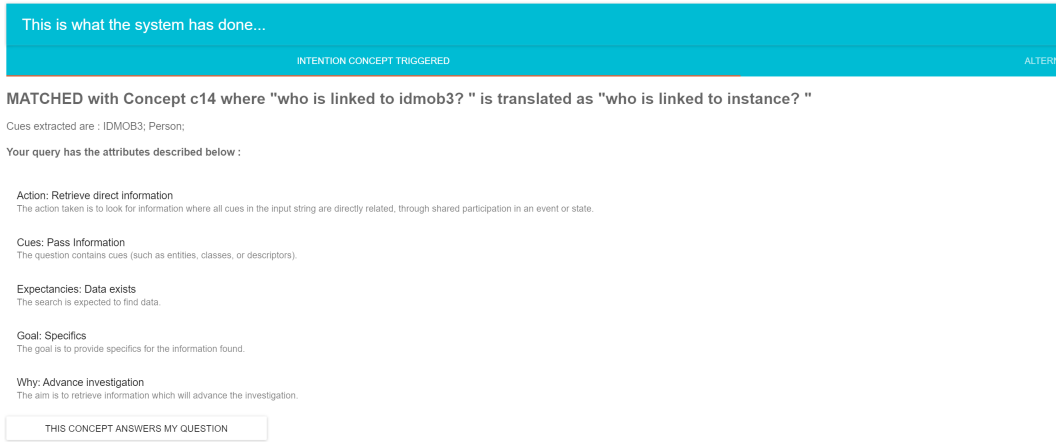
This is what the system has done...

INTENTION CONCEPT TRIGGERED

ALTERN

MATCHED with Concept c14 where "who is linked to idmob3? " is translated as "who is linked to instance? "

Cues extracted are : IDMOB3; Person;

Your query has the attributes described below :

Action: Retrieve direct information
The action taken is to look for information where all cues in the input string are directly related, through shared participation in an event or state.

Cues: Pass Information
The question contains cues (such as entities, classes, or descriptors).

Expectancies: Data exists
The search is expected to find data.

Goal: Specifics
The goal is to provide specifics for the information found.

Why: Advance investigation
The aim is to retrieve information which will advance the investigation.

THIS CONCEPT ANSWERS MY QUESTION